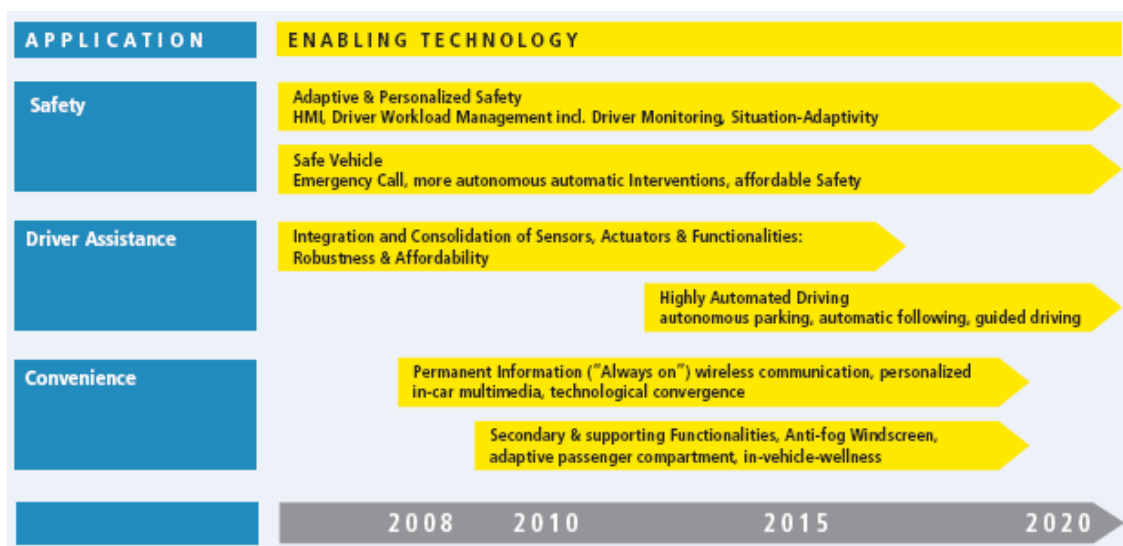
APPLICATION

ENABLING TECHNOLOGY

Safety

Adaptive & Personalized Safety
HMI, Driver Workload Management incl. Driver Monitoring, Situation-Adaptivity

Safe Vehicle
Emergency Call, more autonomous automatic Interventions, affordable Safety

Driver Assistance

Integration and Consolidation of Sensors, Actuators & Functionalities:
Robustness & Affordability

Highly Automated Driving
autonomous parking, automatic following, guided driving

Convenience

Permanent Information ("Always on") wireless communication, personalized in-car multimedia, technological convergence

Secondary & supporting Functionalities, Anti-fog Windscreen, adaptive passenger compartment, in-vehicle-wellness

2008 2010 2015 2020